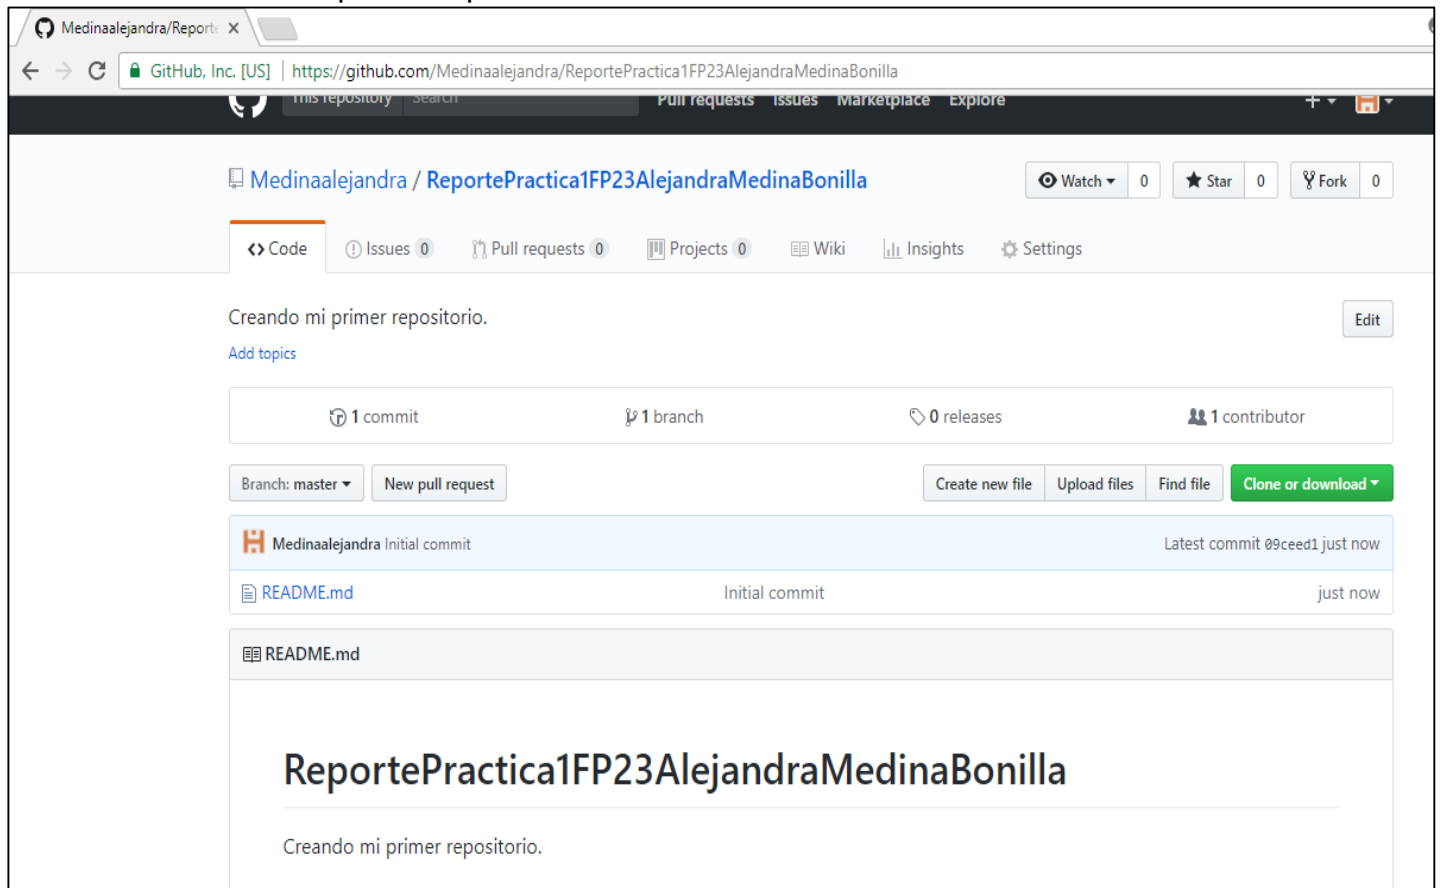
Medinaalejandra/Report ×

GitHub, Inc. [US] | https://github.com/Medinaalejandra/ReportePractica1FP23AlejandraMedinaBonilla

This repository Search Pull requests Issues Marketplace Explore

Medinaalejandra / ReportePractica1FP23AlejandraMedinaBonilla

Watch 0 Star 0 Fork 0

Code Issues 0 Pull requests 0 Projects 0 Wiki Insights Settings

Creando mi primer repositorio.

Edit

Add topics

1 commit | 1 branch | 0 releases | 1 contributor

Branch: master New pull request Create new file Upload files Find file Clone or download

Medinaalejandra Initial commit Latest commit 09ceed1 just now

README.md Initial commit just now

README.md

ReportePractica1FP23AlejandraMedinaBonilla

Creando mi primer repositorio.